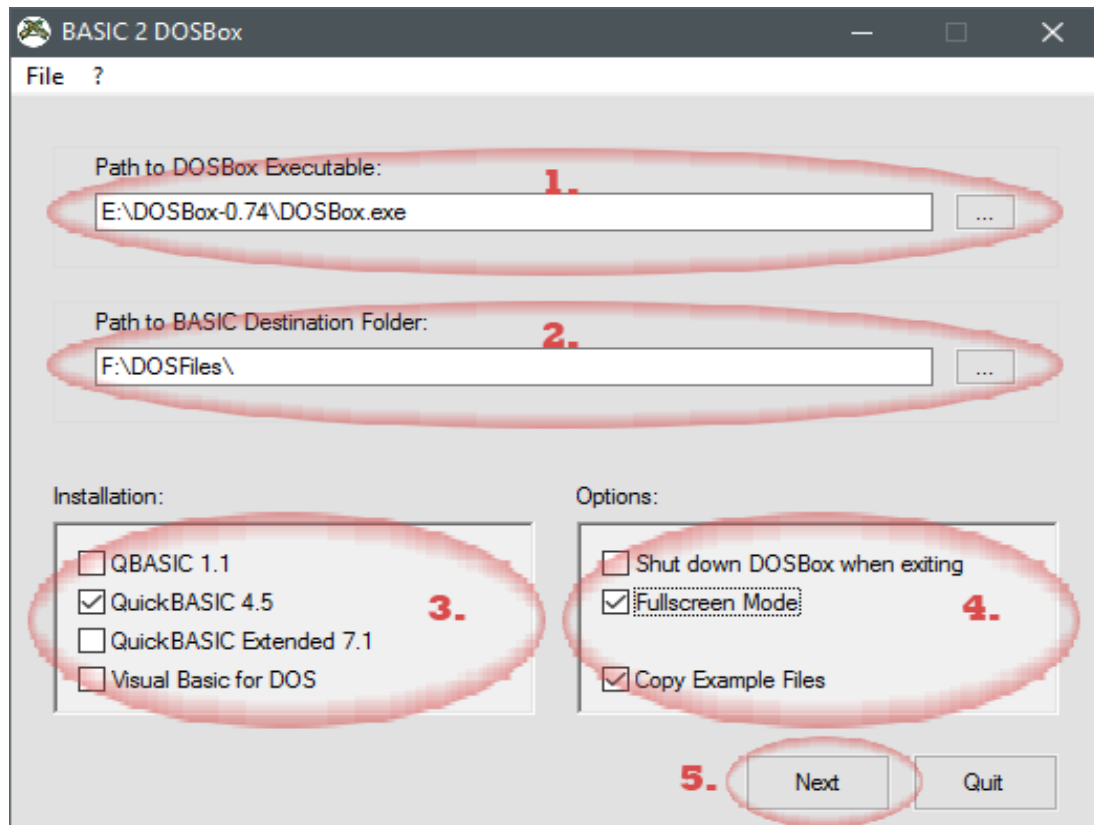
BASIC 2 DOSBox

File ?

Path to DOSBox Executable:

1.

E:\DOSBox-0.74\DOSBox.exe

...

Path to BASIC Destination Folder:

2.

F:\DOSFiles\

...

Installation:

QBASIC 1.1

QuickBASIC 4.5

QuickBASIC Extended 7.1

Visual Basic for DOS

3.

Options:

Shut down DOSBox when exiting

Fullscreen Mode

4.

Copy Example Files

5.

Next

Quit